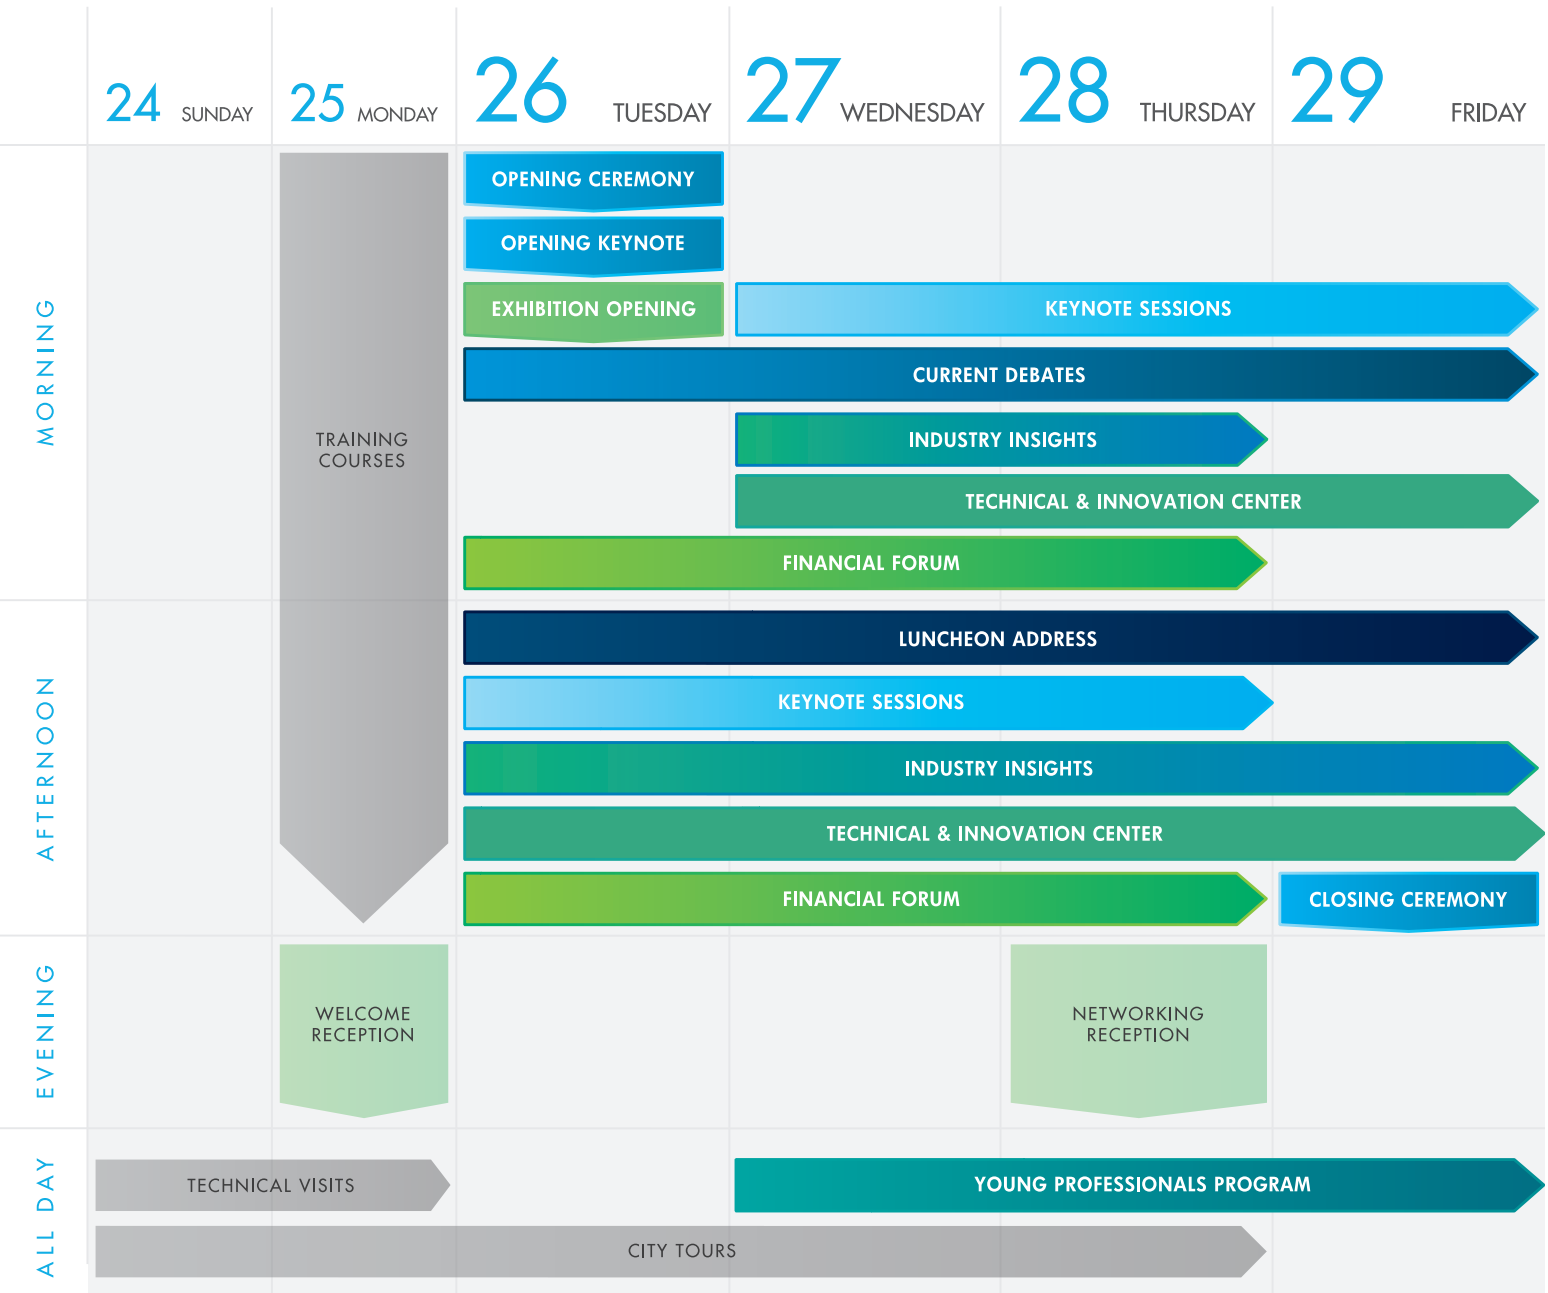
24 SUNDAY
25 MONDAY
26 TUESDAY
27 WEDNESDAY
28 THURSDAY
29 FRIDAY

MORNING

OPENING CEREMONY
OPENING KEYNOTE
EXHIBITION OPENING
KEYNOTE SESSIONS
CURRENT DEBATES
TRAINING COURSES
INDUSTRY INSIGHTS
TECHNICAL & INNOVATION CENTER
FINANCIAL FORUM

AFTERNOON

LUNCHEON ADDRESS
KEYNOTE SESSIONS
INDUSTRY INSIGHTS
TECHNICAL & INNOVATION CENTER
FINANCIAL FORUM
CLOSING CEREMONY

EVENING

WELCOME RECEPTION
NETWORKING RECEPTION

ALL DAY

TECHNICAL VISITS
YOUNG PROFESSIONALS PROGRAM
CITY TOURS